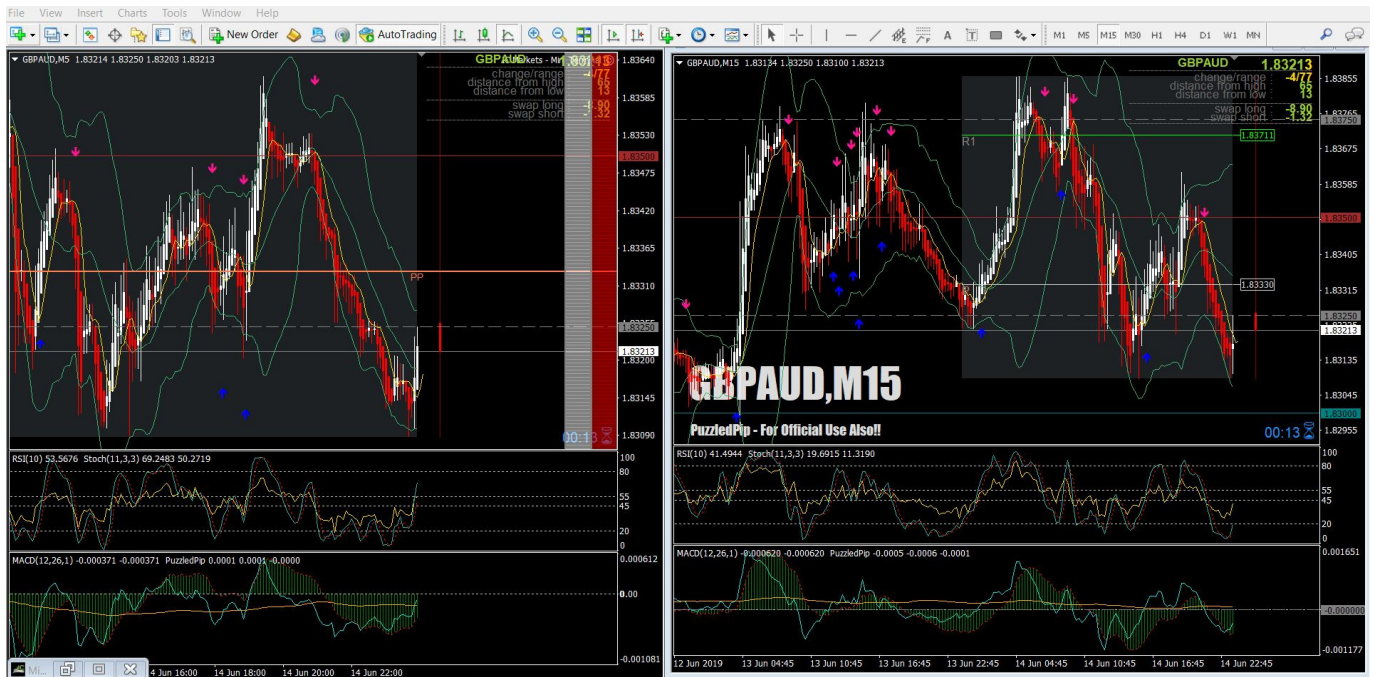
File View Insert Charts Tools Window Help

New Order AutoTrading

M1 M5 M15 M30 H1 H4 D1 W1 MN

GBPAUD,M5 1.83214 1.83250 1.83203 1.83213

GBPAUD 1.83213

change/range -4/77
distance from high 65
distance from low 13
swap long -8.90
swap short -1.32

PP

1.83640
1.83585
1.83530
1.83500
1.83475
1.83420
1.83365
1.83310
1.83250
1.83213
1.83200
1.83145
1.83090

00:13

RSI(10) 53.5676 Stoch(11,3,3) 69.2483 50.2719

80
55
45
20
0

MACD(12,26,1) -0.000371 -0.000371 PuzzledPip 0.0001 0.0001 -0.0000

0.000612
0.00
-0.001081

14 Jun 16:00 14 Jun 18:00 14 Jun 20:00 14 Jun 22:00

GBPAUD,M15 1.83134 1.83250 1.83100 1.83213

GBPAUD 1.83213

change/range -4/77
distance from high 65
distance from low 13
swap long -8.90
swap short -1.32

R1

1.83855
1.83765
1.83750
1.83711
1.83675
1.83585
1.83500
1.83405
1.83330
1.83315
1.83250
1.83213
1.83135
1.83045
1.83000
1.82955

GBPAUD,M15

PuzzledPip - For Official Use Also!!

00:13

RSI(10) 41.4944 Stoch(11,3,3) 19.6915 11.3190

100
80
55
45
20
0

MACD(12,26,1) -0.000620 -0.000620 PuzzledPip -0.0005 -0.0006 -0.0001

0.001651
-0.000000
-0.001177

12 Jun 2019 13 Jun 04:45 13 Jun 10:45 13 Jun 16:45 13 Jun 22:45 14 Jun 04:45 14 Jun 10:45 14 Jun 16:45 14 Jun 22:45